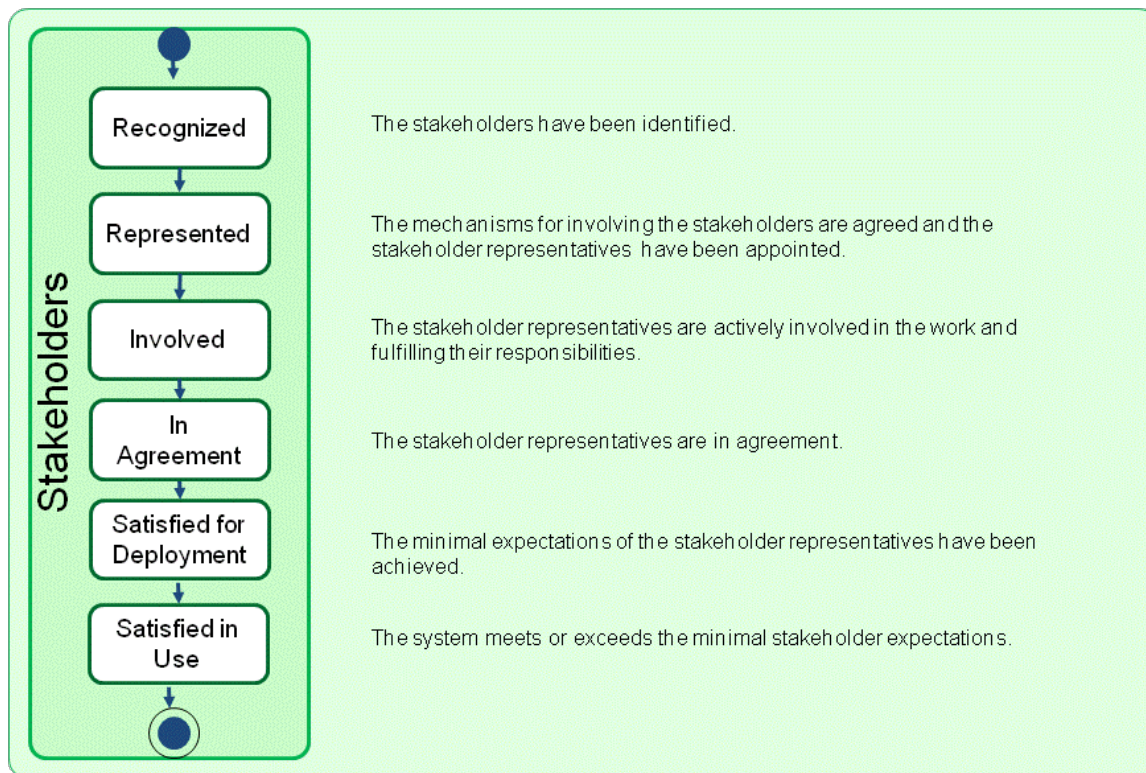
Stakeholders

Recognized

The stakeholders have been identified.

Represented

The mechanisms for involving the stakeholders are agreed and the stakeholder representatives have been appointed.

Involved

The stakeholder representatives are actively involved in the work and fulfilling their responsibilities.

In Agreement

The stakeholder representatives are in agreement.

Satisfied for Deployment

The minimal expectations of the stakeholder representatives have been achieved.

Satisfied in Use

The system meets or exceeds the minimal stakeholder expectations.